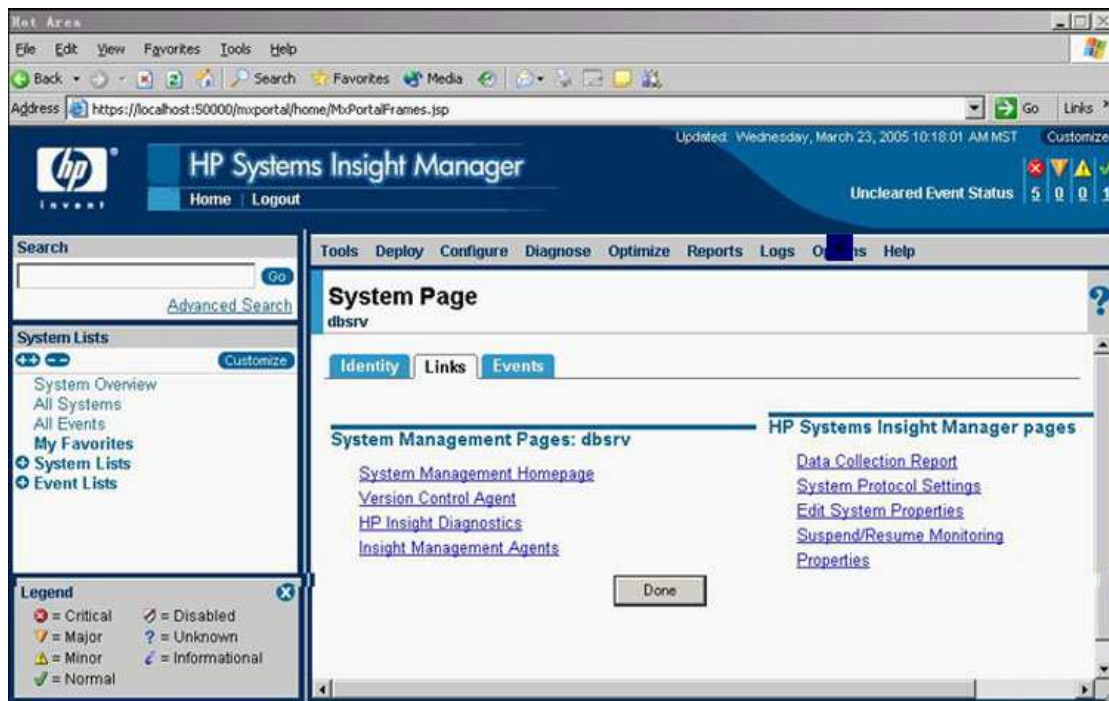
Hot Area

File Edit View Favorites Tools Help

Back Search Favorites Media

Address https://localhost:50000/mxportal/home/MxPortalFrames.jsp Go Links

invent

HP Systems Insight Manager

Home | Logout

Updated: Wednesday, March 23, 2005 10:18:01 AM MST Customize

Uncleared Event Status 5 0 0 1

Search

Go

Advanced Search

System Lists

Customize

System Overview
All Systems
All Events
My Favorites
System Lists
Event Lists

Legend

= Critical = Disabled
= Major ? = Unknown
= Minor = Informational
= Normal

Tools Deploy Configure Diagnose Optimize Reports Logs O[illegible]ns Help

System Page

dbsrv

Identity Links Events

System Management Pages: dbsrv

System Management Homepage
Version Control Agent
HP Insight Diagnostics
Insight Management Agents

HP Systems Insight Manager pages

Data Collection Report
System Protocol Settings
Edit System Properties
Suspend/Resume Monitoring
Properties

Done